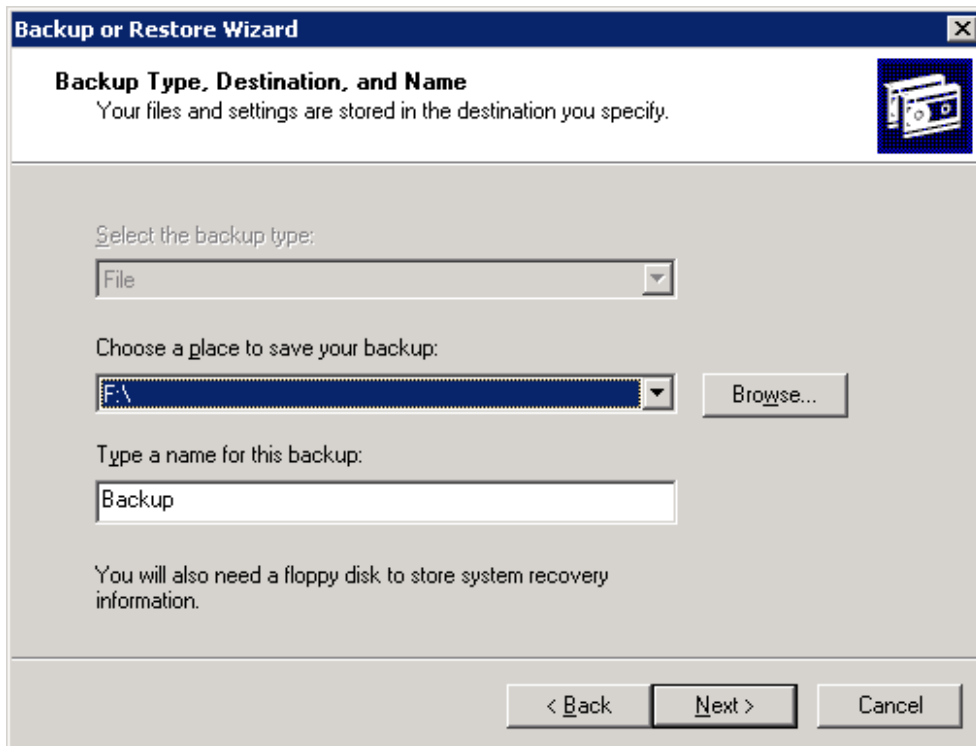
Backup or Restore Wizard

Backup Type, Destination, and Name
Your files and settings are stored in the destination you specify.

Select the backup type:

File

Choose a place to save your backup:

F:\

Browse...

Type a name for this backup:

Backup

You will also need a floppy disk to store system recovery information.

< Back

Next >

Cancel